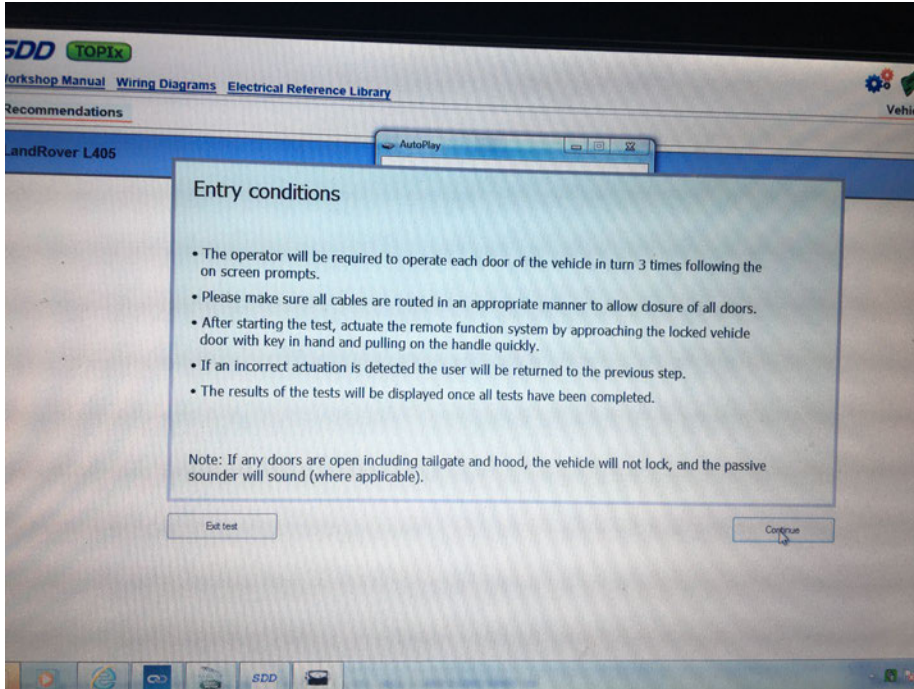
SDD TOPIx

orkshop Manual Wiring Diagrams Electrical Reference Library

Recommendations

Vehi

andRover L405

AutoPlay

Entry conditions

• The operator will be required to operate each door of the vehicle in turn 3 times following the on screen prompts.

• Please make sure all cables are routed in an appropriate manner to allow closure of all doors.

• After starting the test, actuate the remote function system by approaching the locked vehicle door with key in hand and pulling on the handle quickly.

• If an incorrect actuation is detected the user will be returned to the previous step.

• The results of the tests will be displayed once all tests have been completed.

Note: If any doors are open including tailgate and hood, the vehicle will not lock, and the passive sounder will sound (where applicable).

Exit test

Continue

SDD